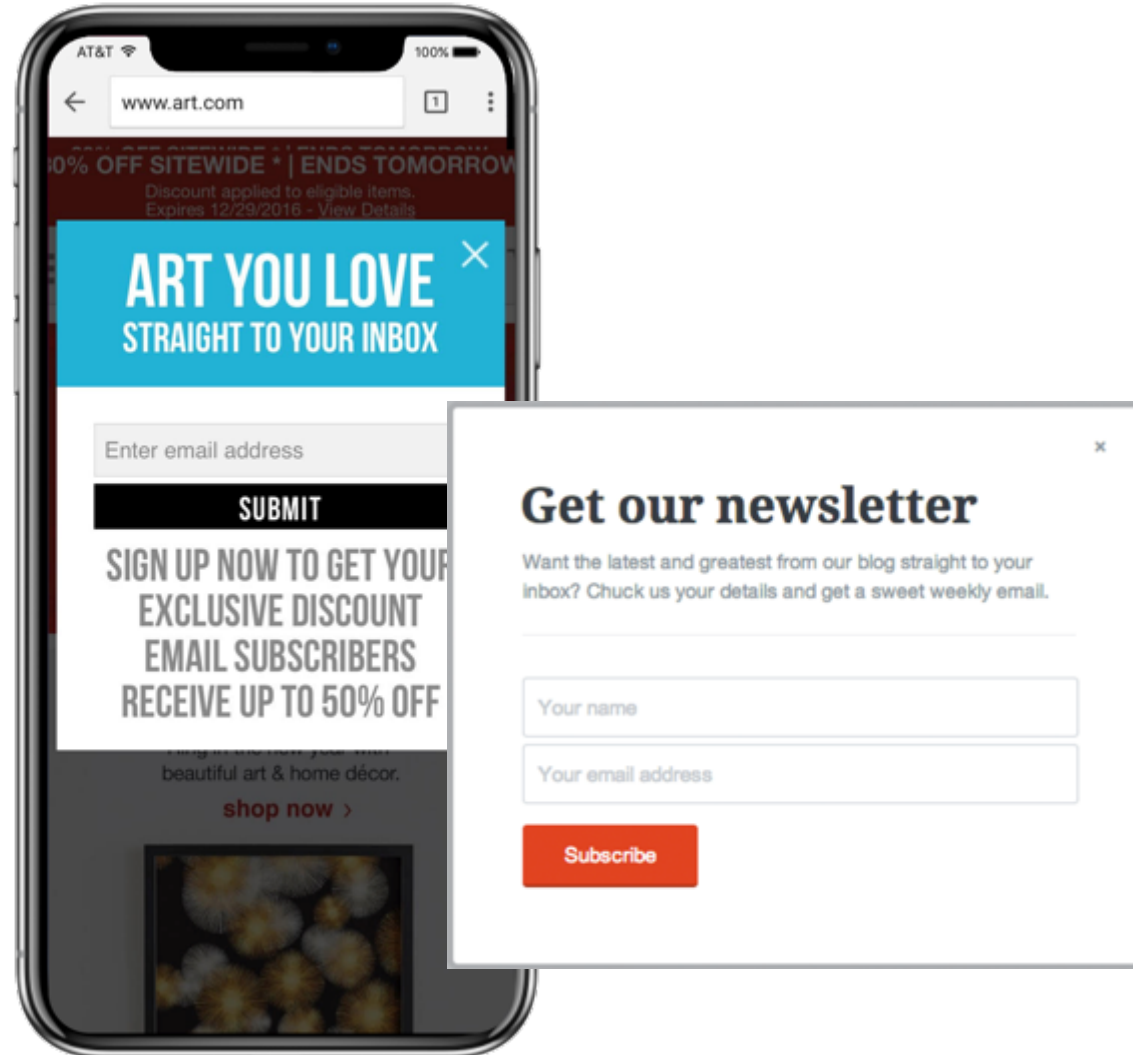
AT&T

100%

www.art.com

1

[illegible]0% OFF SITEWIDE * | ENDS TOMORROW

Discount applied to eligible items.
Expires 12/29/2016 - View Details

ART YOU LOVE
STRAIGHT TO YOUR INBOX

Enter email address

SUBMIT

SIGN UP NOW TO GET YOUR EXCLUSIVE DISCOUNT EMAIL SUBSCRIBERS RECEIVE UP TO 50% OFF

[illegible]

beautiful art & home décor.

shop now ›

×

Get our newsletter

Want the latest and greatest from our blog straight to your inbox? Chuck us your details and get a sweet weekly email.

Your name

Your email address

Subscribe